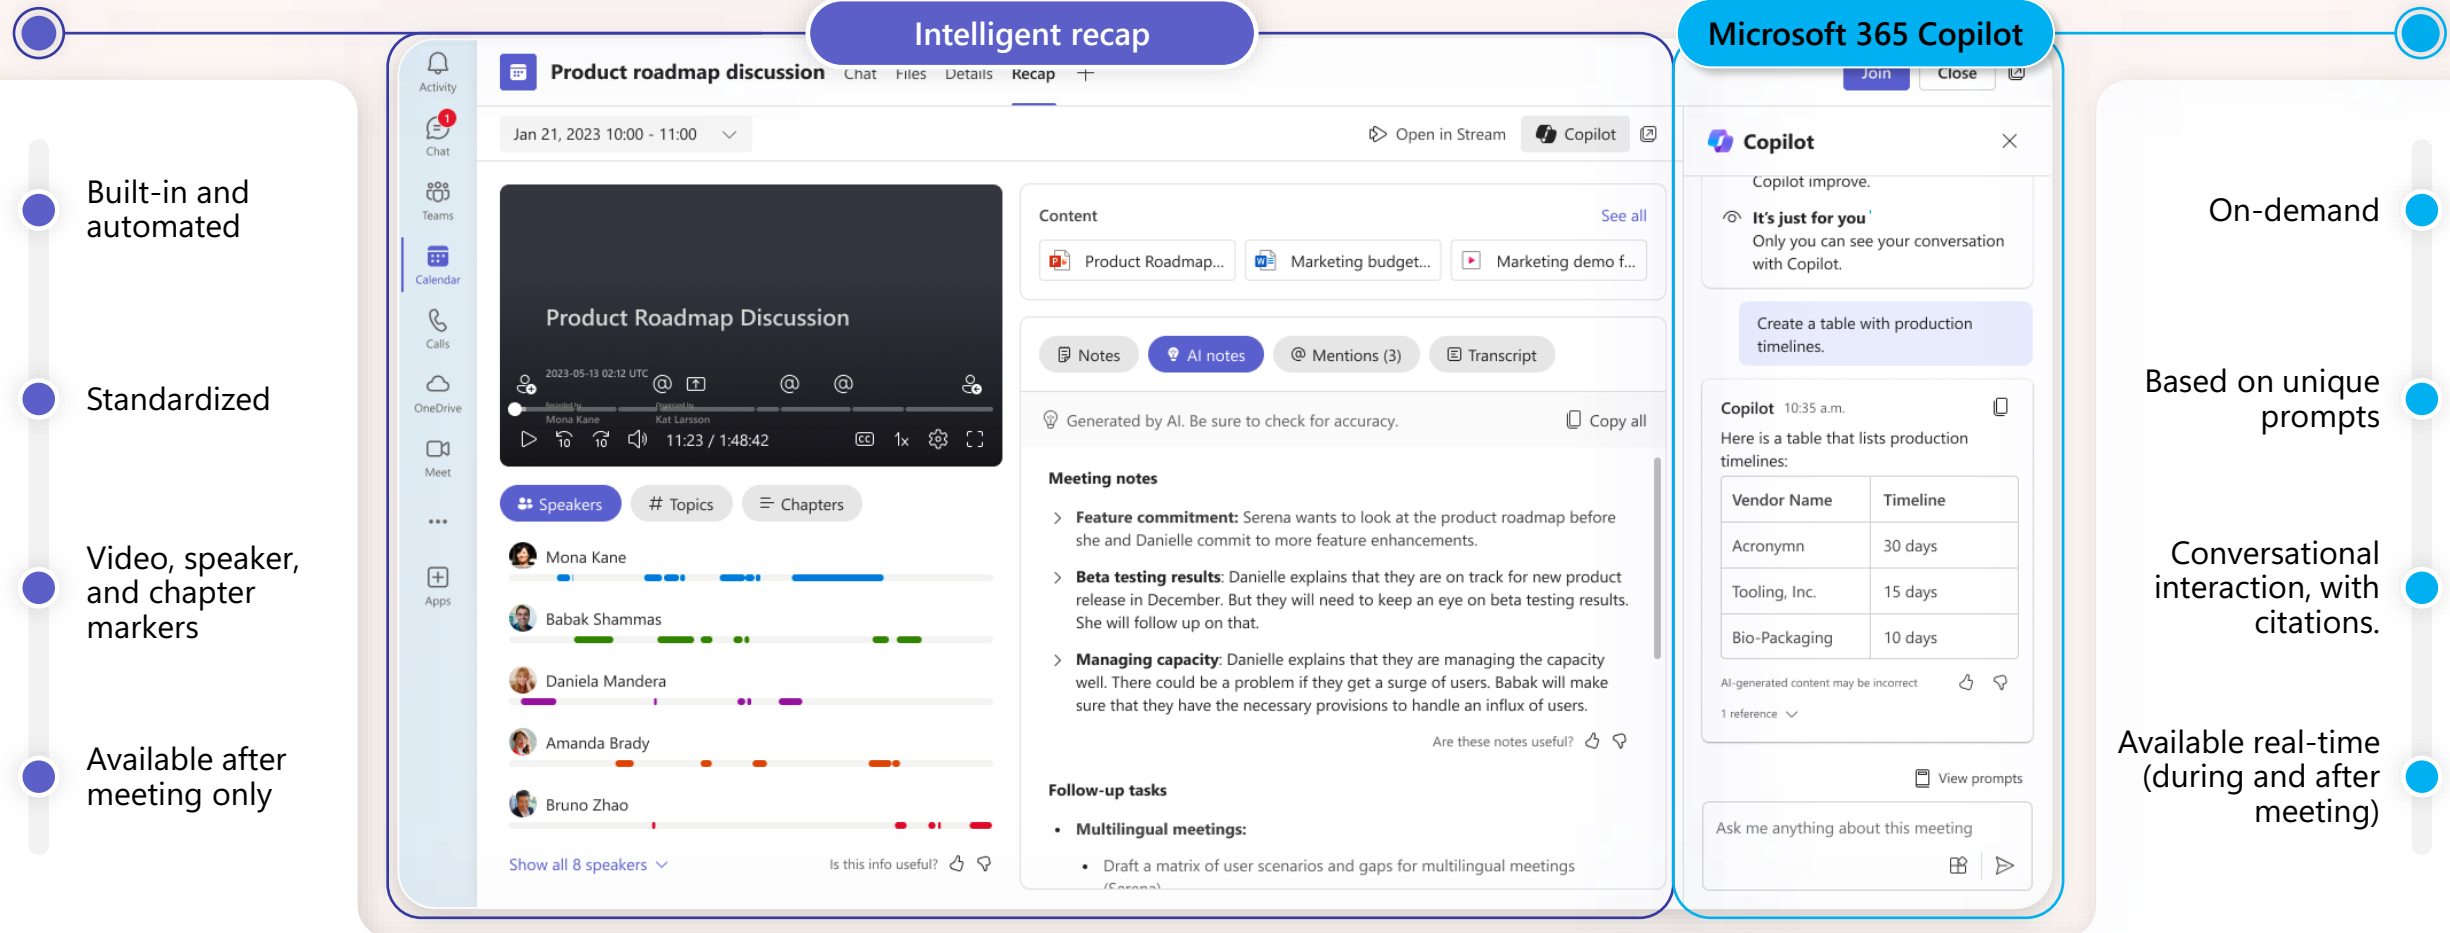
Intelligent recap

Microsoft 365 Copilot

Built-in and automated

Standardized

Video, speaker, and chapter markers

Available after meeting only

Activity
Chat
Teams
Calendar
Calls
OneDrive
Meet
...
Apps

Product roadmap discussion Chat Files Details Recap +

Jan 21, 2023 10:00 - 11:00

Open in Stream Copilot

Product Roadmap Discussion

2023-05-13 02:12 UTC

Mona Kane Kat Larsson

11:23 / 1:48:42 1x

Speakers # Topics Chapters

Mona Kane
Babak Shammas
Daniela Mandera
Amanda Brady
Bruno Zhao

Show all 8 speakers

Is this info useful?

Content See all

Product Roadmap... Marketing budget... Marketing demo f...

Notes AI notes Mentions (3) Transcript

Generated by AI. Be sure to check for accuracy. Copy all

Meeting notes

**Feature commitment:** Serena wants to look at the product roadmap before she and Danielle commit to more feature enhancements.

**Beta testing results**: Danielle explains that they are on track for new product release in December. But they will need to keep an eye on beta testing results. She will follow up on that.

**Managing capacity**: Danielle explains that they are managing the capacity well. There could be a problem if they get a surge of users. Babak will make sure that they have the necessary provisions to handle an influx of users.

Are these notes useful?

Follow-up tasks

- **Multilingual meetings:**
  - Draft a matrix of user scenarios and gaps for multilingual meetings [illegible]

Join Close

Copilot

Copilot improve.

It's just for you
Only you can see your conversation with Copilot.

Create a table with production timelines.

Copilot 10:35 a.m.
Here is a table that lists production timelines:

| Vendor Name | Timeline |
|---|---|
| Acronymn | 30 days |
| Tooling, Inc. | 15 days |
| Bio-Packaging | 10 days |

AI-generated content may be incorrect

1 reference

View prompts

Ask me anything about this meeting

On-demand

Based on unique prompts

Conversational interaction, with citations.

Available real-time (during and after meeting)